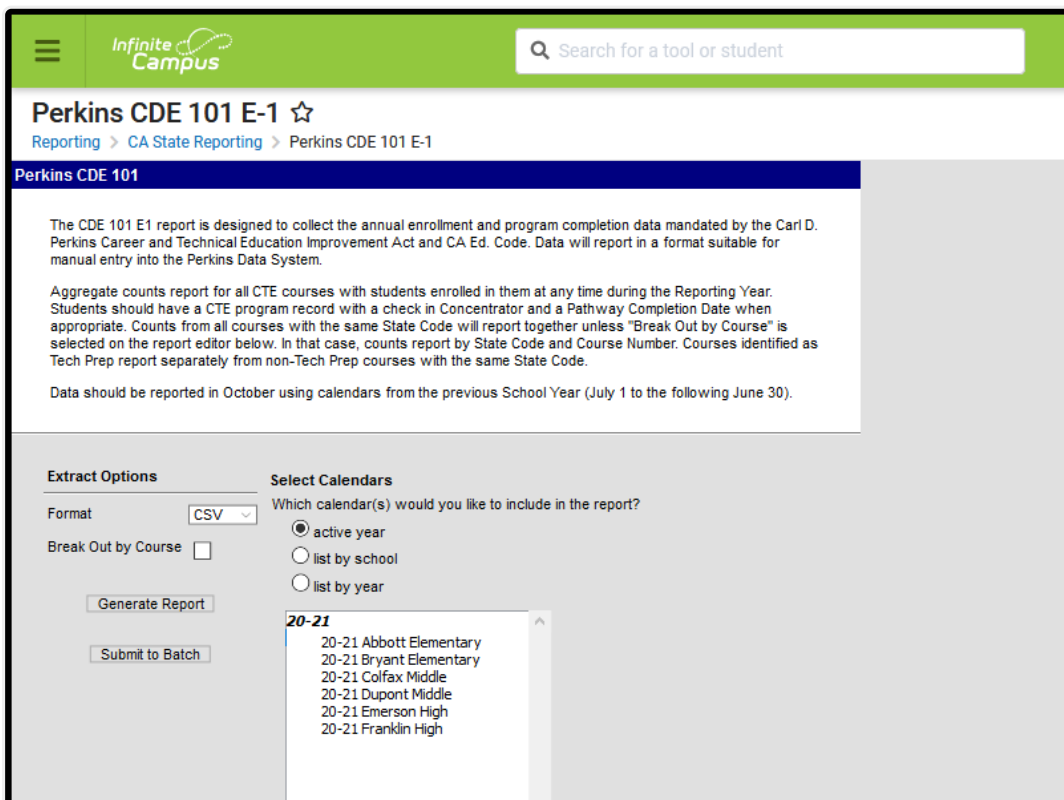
Infinite Campus

Search for a tool or student

Perkins CDE 101 E-1 ☆

Reporting > CA State Reporting > Perkins CDE 101 E-1

Perkins CDE 101

The CDE 101 E1 report is designed to collect the annual enrollment and program completion data mandated by the Carl D. Perkins Career and Technical Education Improvement Act and CA Ed. Code. Data will report in a format suitable for manual entry into the Perkins Data System.

Aggregate counts report for all CTE courses with students enrolled in them at any time during the Reporting Year. Students should have a CTE program record with a check in Concentrator and a Pathway Completion Date when appropriate. Counts from all courses with the same State Code will report together unless "Break Out by Course" is selected on the report editor below. In that case, counts report by State Code and Course Number. Courses identified as Tech Prep report separately from non-Tech Prep courses with the same State Code.

Data should be reported in October using calendars from the previous School Year (July 1 to the following June 30).

Extract Options

Format CSV

Break Out by Course

Generate Report

Submit to Batch

Select Calendars

Which calendar(s) would you like to include in the report?

active year

list by school

list by year

20-21
20-21 Abbott Elementary
20-21 Bryant Elementary
20-21 Colfax Middle
20-21 Dupont Middle
20-21 Emerson High
20-21 Franklin High